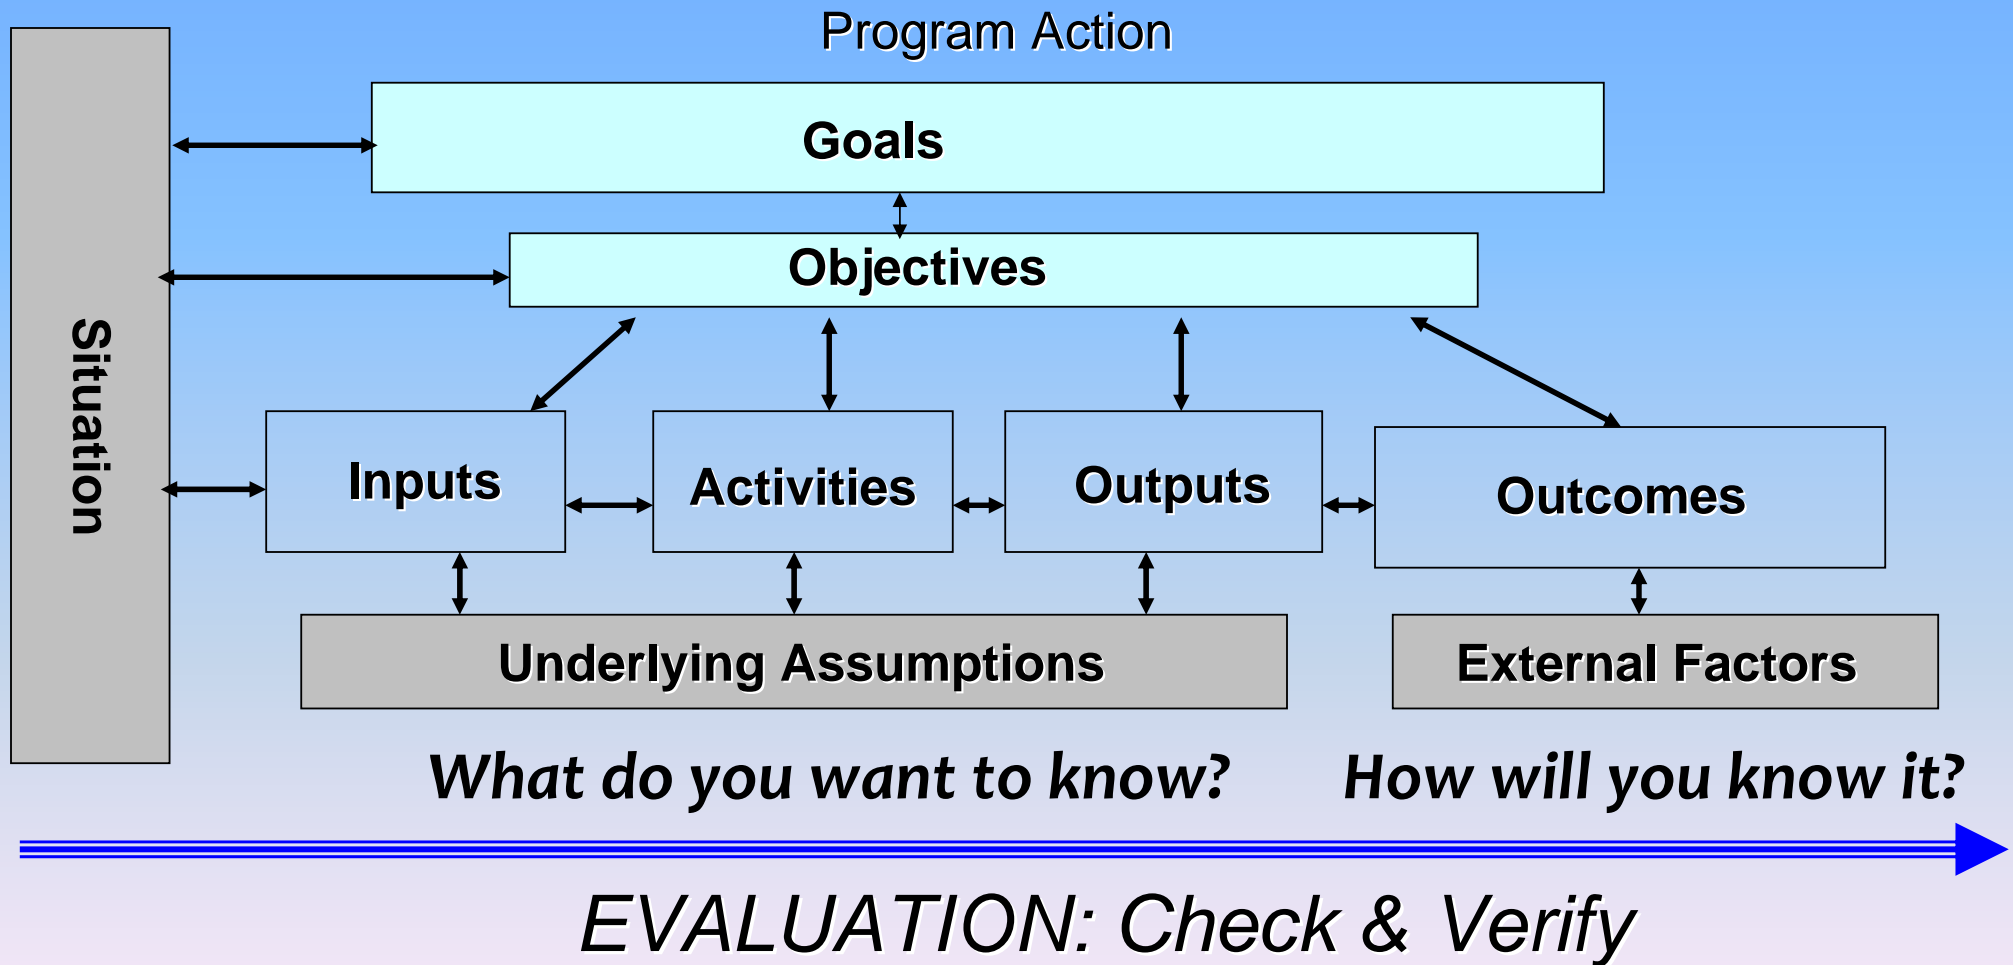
Program Action

Situation

Goals

Objectives

Inputs

Activities

Outputs

Outcomes

Underlying Assumptions

External Factors

What do you want to know?

How will you know it?

EVALUATION: Check & Verify